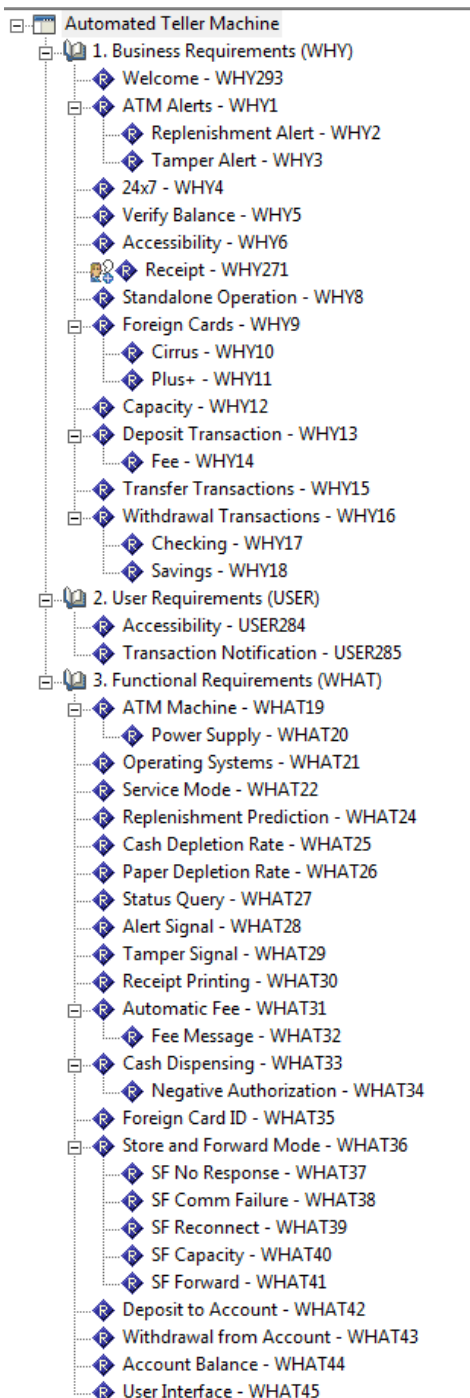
Automated Teller Machine
1. Business Requirements (WHY)
Welcome - WHY293
ATM Alerts - WHY1
Replenishment Alert - WHY2
Tamper Alert - WHY3
24x7 - WHY4
Verify Balance - WHY5
Accessibility - WHY6
Receipt - WHY271
Standalone Operation - WHY8
Foreign Cards - WHY9
Cirrus - WHY10
Plus+ - WHY11
Capacity - WHY12
Deposit Transaction - WHY13
Fee - WHY14
Transfer Transactions - WHY15
Withdrawal Transactions - WHY16
Checking - WHY17
Savings - WHY18
2. User Requirements (USER)
Accessibility - USER284
Transaction Notification - USER285
3. Functional Requirements (WHAT)
ATM Machine - WHAT19
Power Supply - WHAT20
Operating Systems - WHAT21
Service Mode - WHAT22
Replenishment Prediction - WHAT24
Cash Depletion Rate - WHAT25
Paper Depletion Rate - WHAT26
Status Query - WHAT27
Alert Signal - WHAT28
Tamper Signal - WHAT29
Receipt Printing - WHAT30
Automatic Fee - WHAT31
Fee Message - WHAT32
Cash Dispensing - WHAT33
Negative Authorization - WHAT34
Foreign Card ID - WHAT35
Store and Forward Mode - WHAT36
SF No Response - WHAT37
SF Comm Failure - WHAT38
SF Reconnect - WHAT39
SF Capacity - WHAT40
SF Forward - WHAT41
Deposit to Account - WHAT42
Withdrawal from Account - WHAT43
Account Balance - WHAT44
User Interface - WHAT45